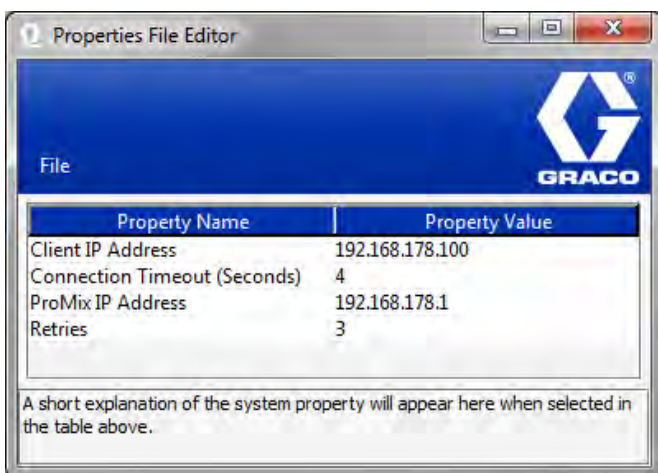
Properties File Editor

File

GRACO

| Property Name | Property Value |
|---|---|
| Client IP Address | 192.168.178.100 |
| Connection Timeout (Seconds) | 4 |
| ProMix IP Address | 192.168.178.1 |
| Retries | 3 |

A short explanation of the system property will appear here when selected in the table above.